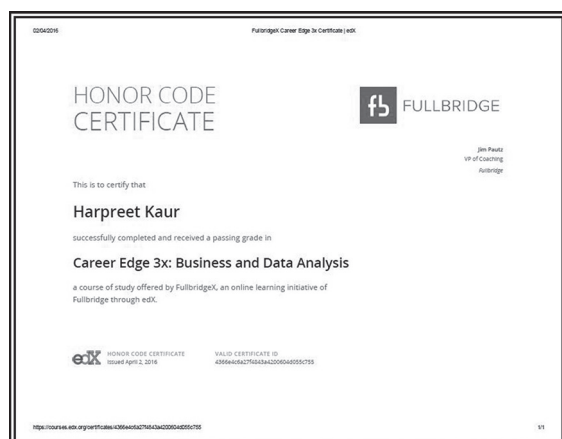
02/04/2016

FullbridgeX Career Edge 3x Certificate | edX

HONOR CODE CERTIFICATE

fb FULLBRIDGE

Jim Pautz
VP of Coaching
Fullbridge

This is to certify that

Harpreet Kaur

successfully completed and received a passing grade in

Career Edge 3x: Business and Data Analysis

a course of study offered by FullbridgeX, an online learning initiative of Fullbridge through edX.

edX HONOR CODE CERTIFICATE
Issued April 2, 2016

VALID CERTIFICATE ID
4366e4c6a27f4843a4200604d055c755

https://courses.edx.org/certificates/4366e4c6a27f4843a4200604d055c755

1/1